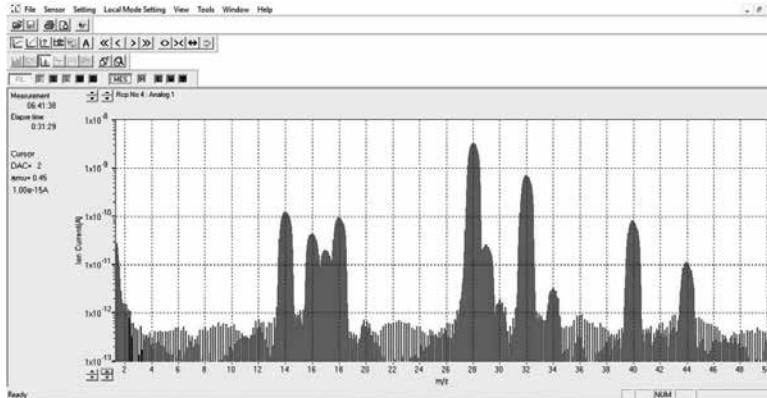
File Sensor Setting Local Mode Setting View Tools Window Help

FIL MES

Measurement
06:41:38
Elapse time
0:31:29

Cursor
DAC= 2
amu= 0.45
1.00e-15A

Rcp No 4 : Analog 1

$1x10^{-8}$
$1x10^{-9}$
$1x10^{-10}$
$1x10^{-11}$
$1x10^{-12}$
$1x10^{-13}$

Ion Current[A]

2 4 6 8 10 12 14 16 18 20 22 24 26 28 30 32 34 36 38 40 42 44 46 48 50

m/z

Ready

NUM